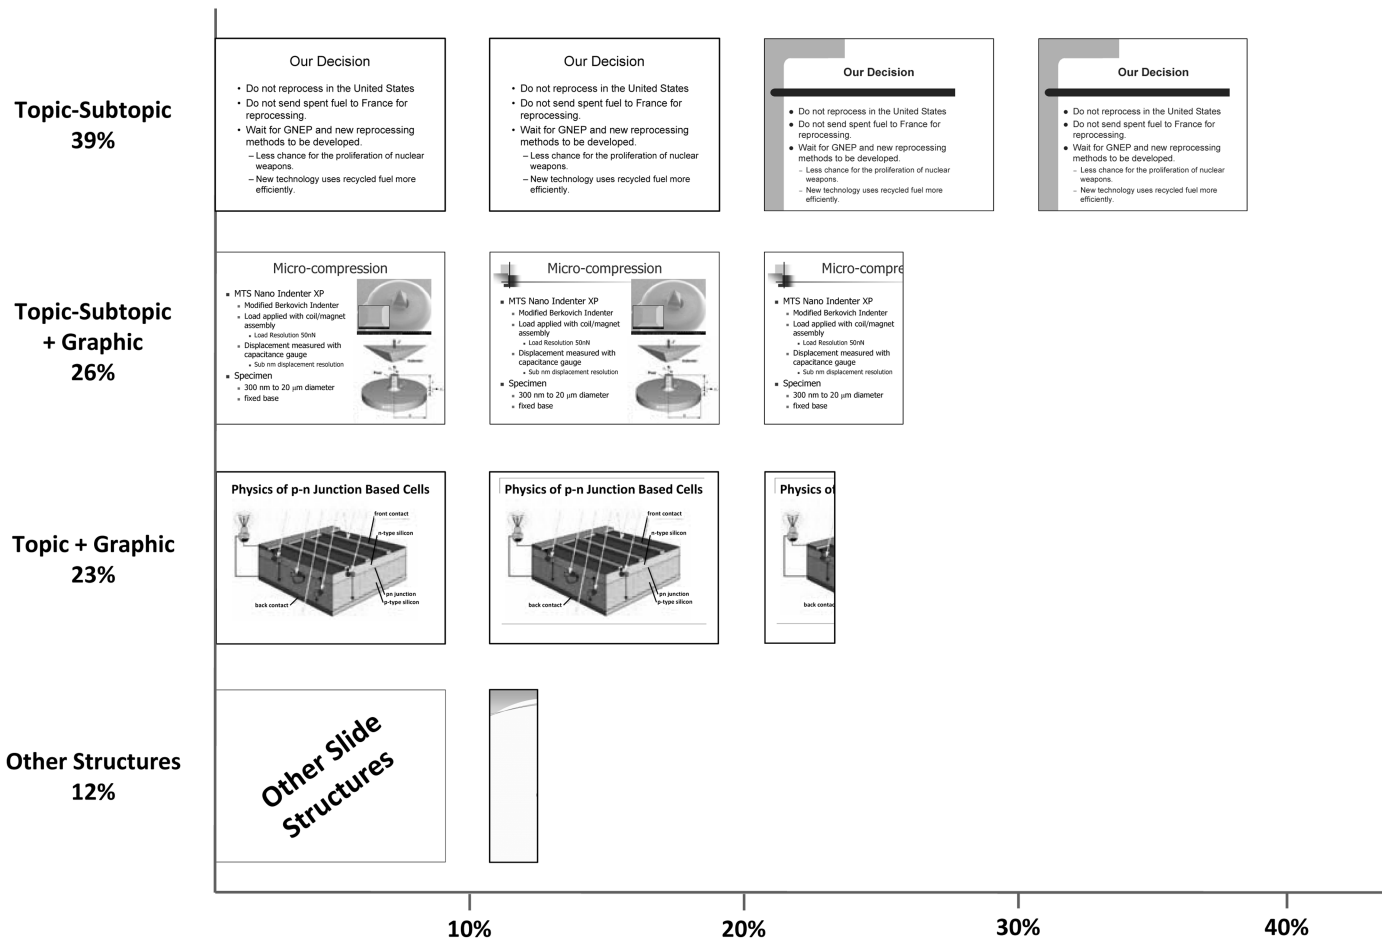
Topic-Subtopic
39%

Our Decision
• Do not reprocess in the United States
• Do not send spent fuel to France for reprocessing.
• Wait for GNEP and new reprocessing methods to be developed.
– Less chance for the proliferation of nuclear weapons.
– New technology uses recycled fuel more efficiently.

Our Decision
• Do not reprocess in the United States
• Do not send spent fuel to France for reprocessing.
• Wait for GNEP and new reprocessing methods to be developed.
– Less chance for the proliferation of nuclear weapons.
– New technology uses recycled fuel more efficiently.

Our Decision
• Do not reprocess in the United States
• Do not send spent fuel to France for reprocessing.
• Wait for GNEP and new reprocessing methods to be developed.
– Less chance for the proliferation of nuclear weapons.
– New technology uses recycled fuel more efficiently.

Our Decision
• Do not reprocess in the United States
• Do not send spent fuel to France for reprocessing.
• Wait for GNEP and new reprocessing methods to be developed.
– Less chance for the proliferation of nuclear weapons.
– New technology uses recycled fuel more efficiently.

Topic-Subtopic + Graphic
26%

Micro-compression
▪ MTS Nano Indenter XP
▪ Modified Berkovich Indenter
▪ Load applied with coil/magnet assembly
▪ Load Resolution 50nN
▪ Displacement measured with capacitance gauge
▪ Sub nm displacement resolution
▪ Specimen
▪ 300 nm to 20 μm diameter
▪ fixed base

Micro-compression
▪ MTS Nano Indenter XP
▪ Modified Berkovich Indenter
▪ Load applied with coil/magnet assembly
▪ Load Resolution 50nN
▪ Displacement measured with capacitance gauge
▪ Sub nm displacement resolution
▪ Specimen
▪ 300 nm to 20 μm diameter
▪ fixed base

Micro-compre
▪ MTS Nano Indenter XP
▪ Modified Berkovich Indenter
▪ Load applied with coil/magnet assembly
▪ Load Resolution 50nN
▪ Displacement measured with capacitance gauge
▪ Sub nm displacement resolution
▪ Specimen
▪ 300 nm to 20 μm diameter
▪ fixed base

Topic + Graphic
23%

Physics of p-n Junction Based Cells
front contact
n-type silicon
back contact
pn junction
p-type silicon

Physics of p-n Junction Based Cells
front contact
n-type silicon
back contact
pn junction
p-type silicon

Physics o
back contac

Other Structures
12%

Other Slide Structures

10%
20%
30%
40%